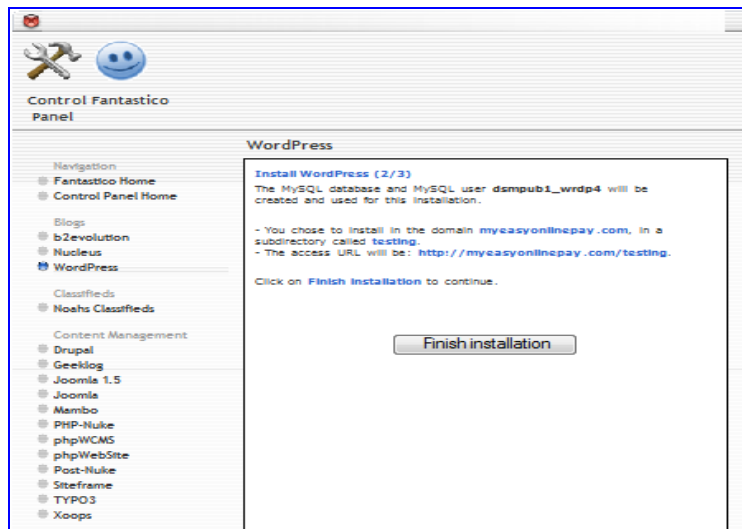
Control Panel

Fantastico

WordPress

Navigation
Fantastico Home
Control Panel Home

Blogs
b2evolution
Nucleus
WordPress

Classifieds
Noahs Classifieds

Content Management
Drupal
Geeklog
Joomla 1.5
Joomla
Mambo
PHP-Nuke
phpWCMS
phpWebSite
Post-Nuke
Siteframe
TYPO3
Xoops

Install WordPress (2/3)
The MySQL database and MySQL user dsmpub1_wrdp4 will be created and used for this installation.

- You chose to install in the domain myeasyonlinepay.com, in a subdirectory called testing.
- The access URL will be: http://myeasyonlinepay.com/testing.

Click on Finish installation to continue.

Finish installation